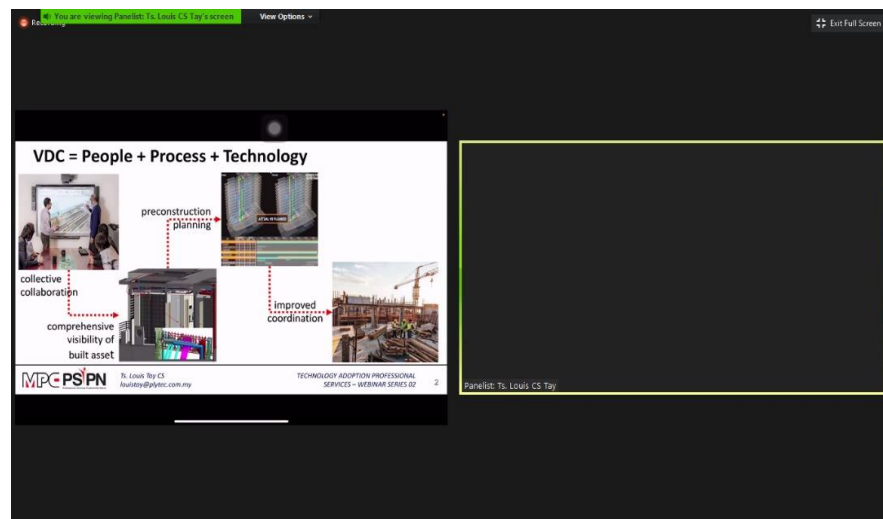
Recording

You are viewing Panelist: Ts. Louis CS Tay's screen

View Options

Exit Full Screen

VDC = People + Process + Technology

preconstruction planning

collective collaboration

improved coordination

comprehensive visibility of built asset

MPC PSPN

Ts. Louis Tay CS
louistay@plytec.com.my

TECHNOLOGY ADOPTION PROFESSIONAL SERVICES – WEBINAR SERIES 02

2

Panelist: Ts. Louis CS Tay